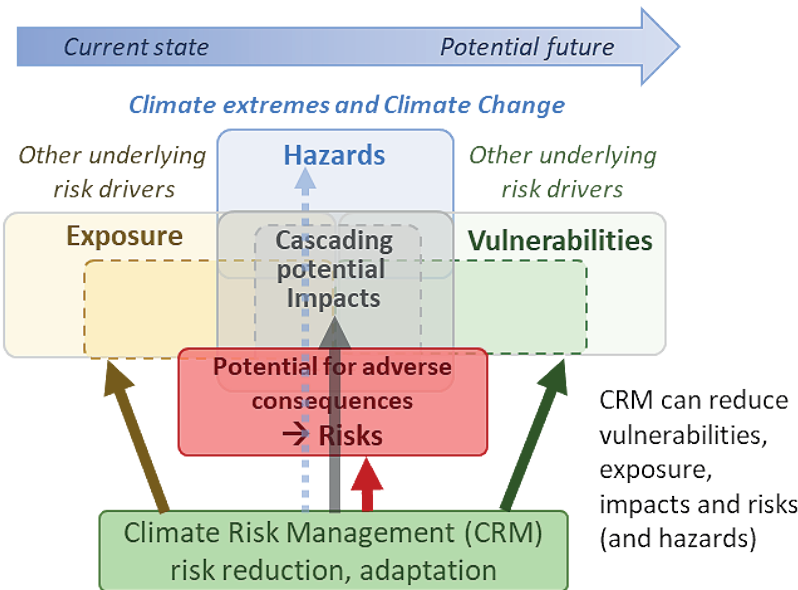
Current state
Potential future

Climate extremes and Climate Change

Other underlying risk drivers

Hazards

Other underlying risk drivers

Exposure

Cascading potential Impacts

Vulnerabilities

Potential for adverse consequences
→ Risks

CRM can reduce vulnerabilities, exposure, impacts and risks (and hazards)

Climate Risk Management (CRM) risk reduction, adaptation